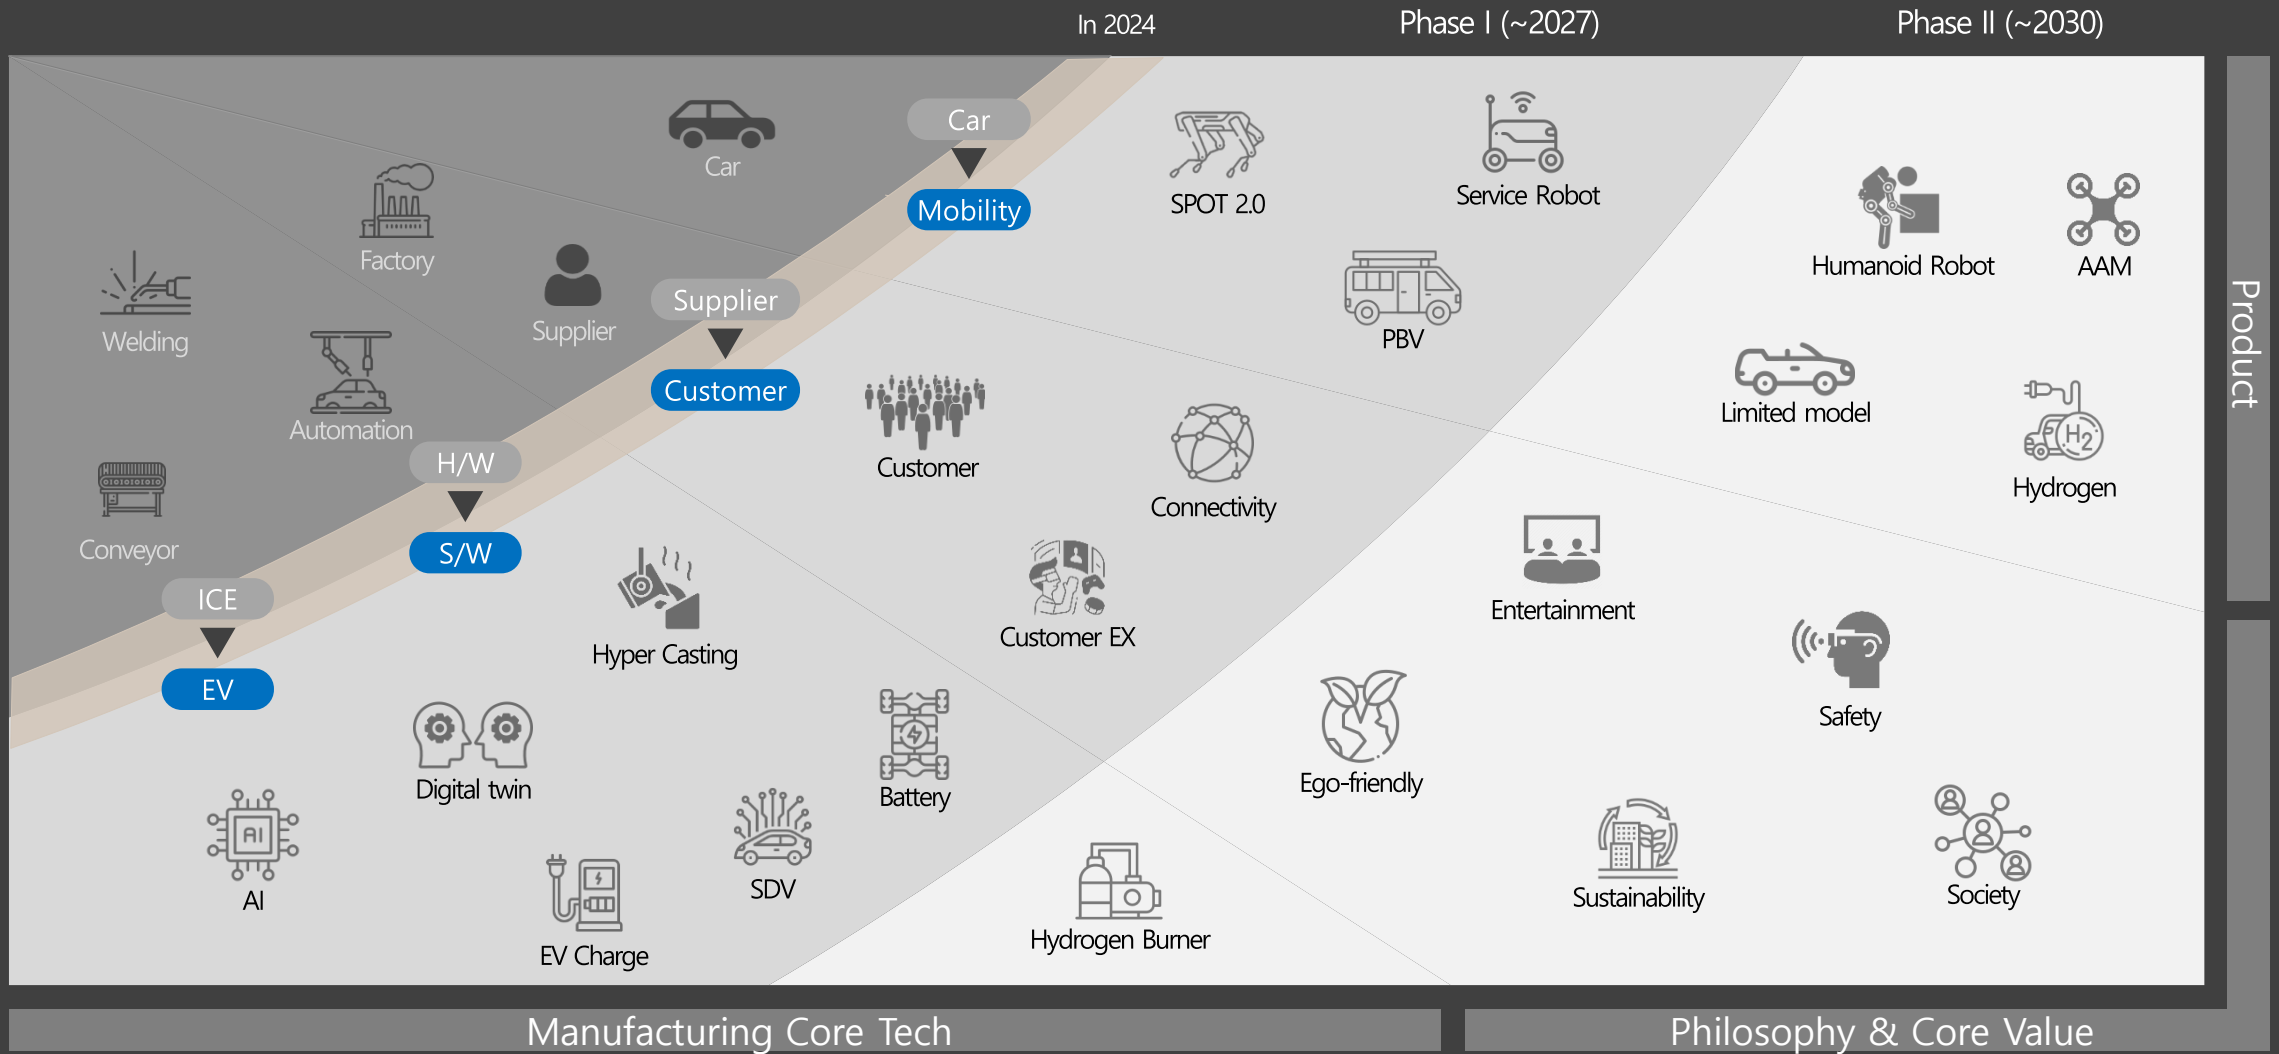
In 2024

Phase I (~2027)

Phase II (~2030)

Car

Car

Mobility

Factory

Supplier

Supplier

Customer

Welding

Automation

H/W

S/W

Conveyor

ICE

EV

SPOT 2.0

Service Robot

PBV

Humanoid Robot

AAM

Product

Customer

Connectivity

Limited model

Hydrogen

Hyper Casting

Customer EX

Entertainment

Safety

Digital twin

Battery

Ego-friendly

AI

SDV

EV Charge

Hydrogen Burner

Sustainability

Society

Manufacturing Core Tech

Philosophy & Core Value